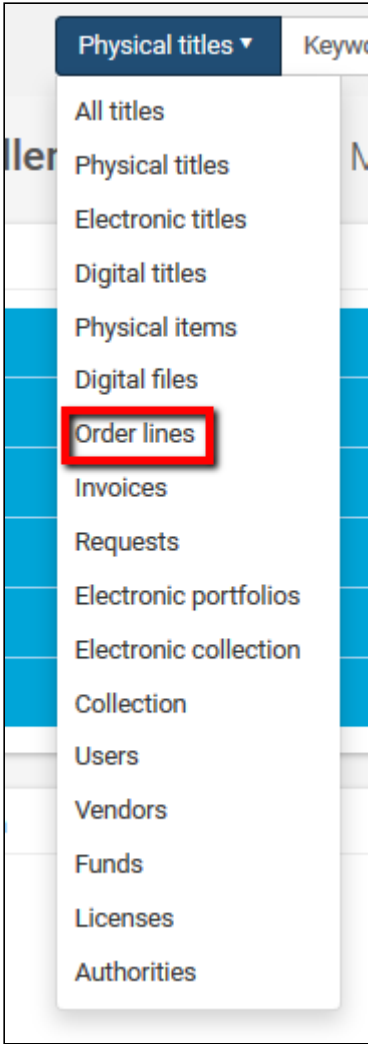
Physical titles ▾ Keywo

ller M

All titles
Physical titles
Electronic titles
Digital titles
Physical items
Digital files
Order lines
Invoices
Requests
Electronic portfolios
Electronic collection
Collection
Users
Vendors
Funds
Licenses
Authorities